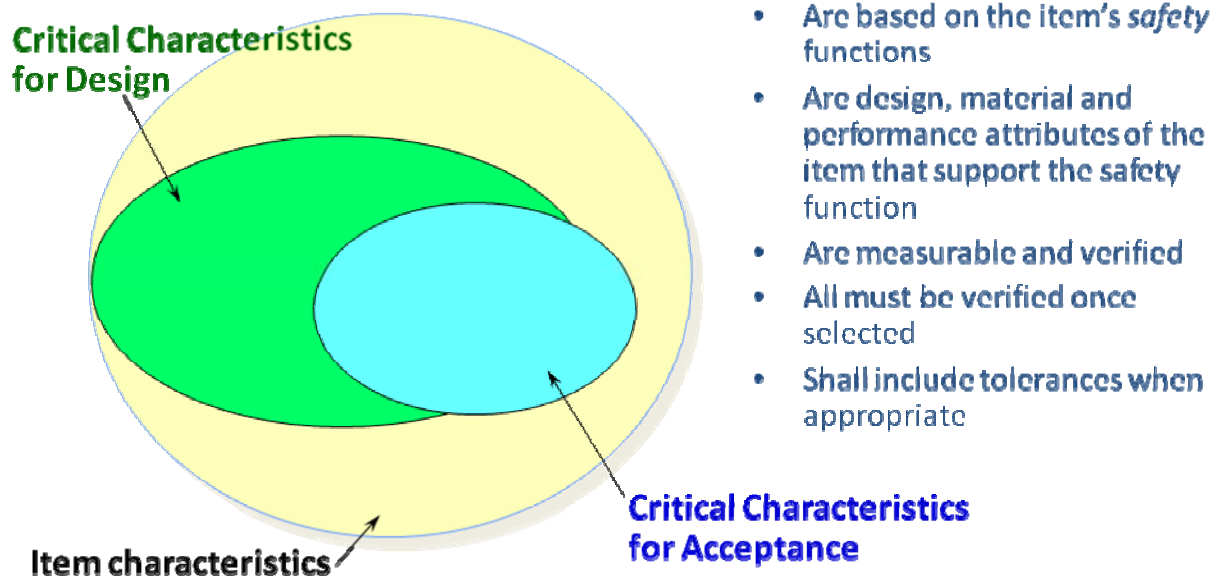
Critical Characteristics for Design

Critical Characteristics for Acceptance

Item characteristics

- Are based on the item's *safety* functions
- Are design, material and performance attributes of the item that support the safety function
- Are measurable and verified
- All must be verified once selected
- Shall include tolerances when appropriate